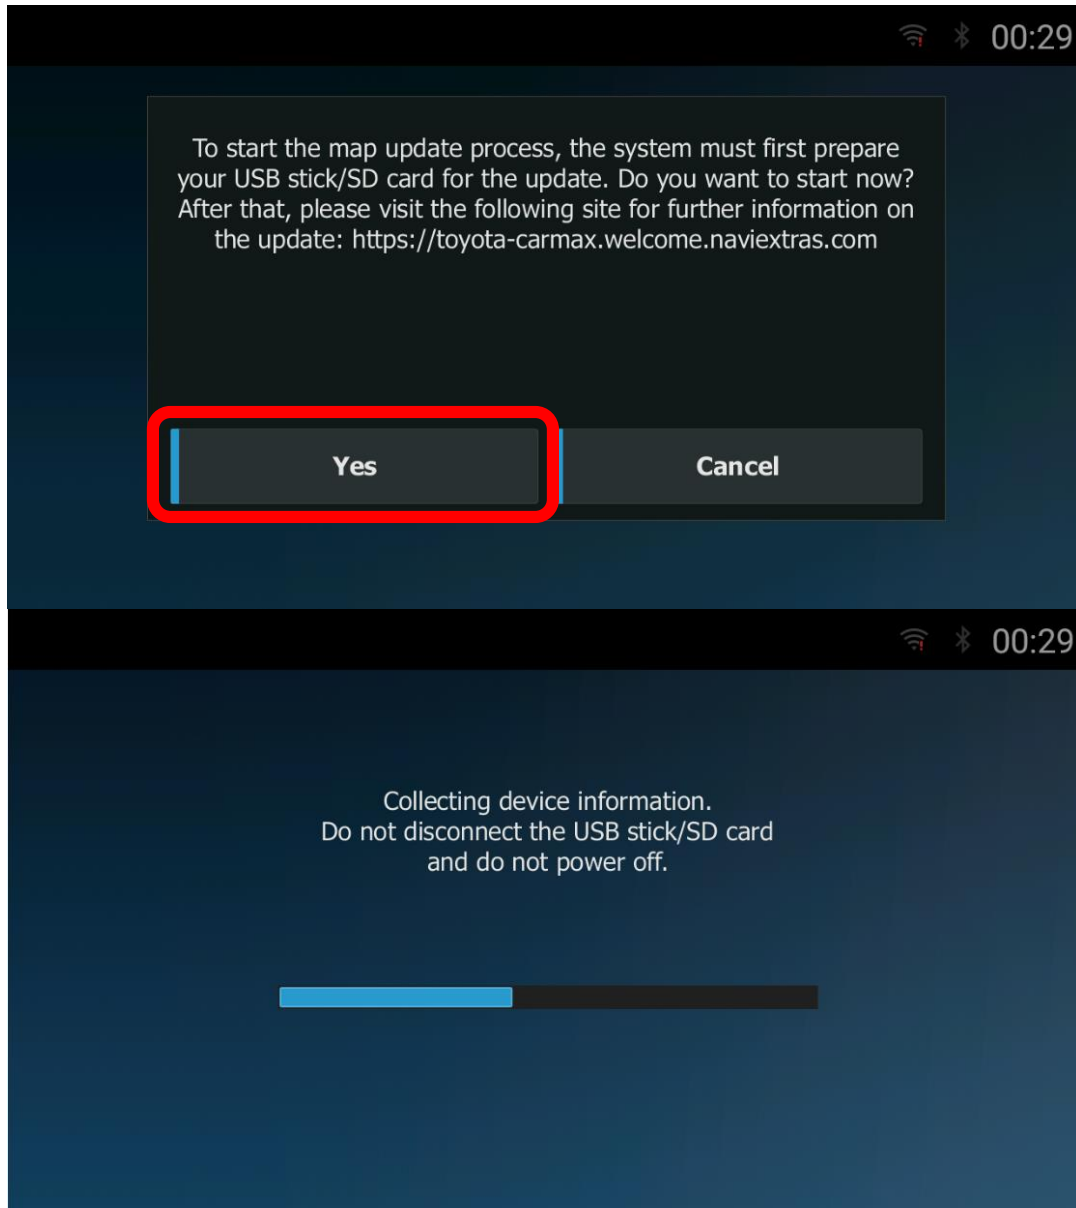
00:29

To start the map update process, the system must first prepare your USB stick/SD card for the update. Do you want to start now? After that, please visit the following site for further information on the update: https://toyota-carmax.welcome.naviextras.com

Yes

Cancel

00:29

Collecting device information.
Do not disconnect the USB stick/SD card and do not power off.